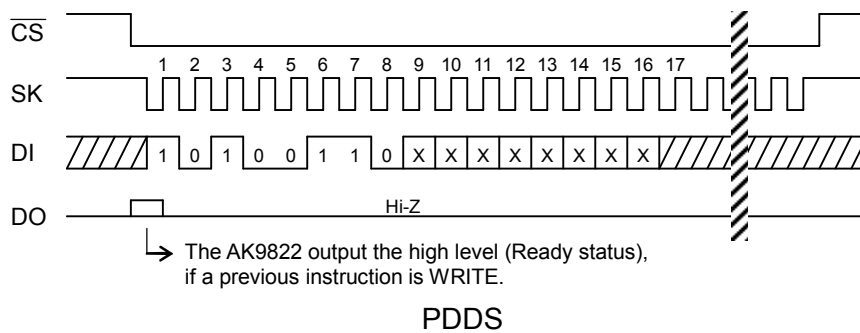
$\overline{CS}$

SK

1 2 3 4 5 6 7 8 9 10 11 12 13 14 15 16 17

DI

1 0 1 0 0 1 1 0 X X X X X X X X

DO

Hi-Z

The AK9822 output the high level (Ready status), if a previous instruction is WRITE.

PDDS